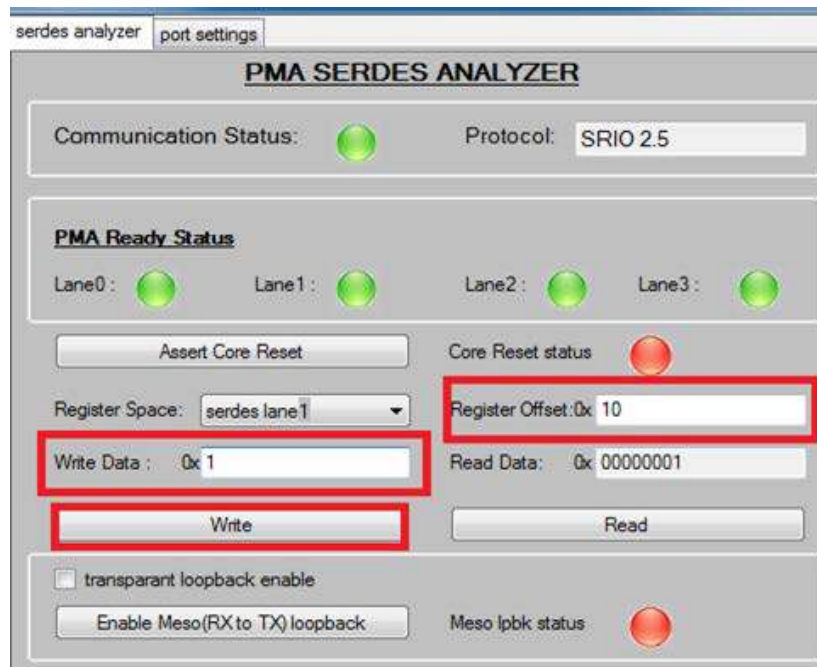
serdes analyzer
port settings

PMA SERDES ANALYZER

Communication Status:
Protocol: SRIO 2.5

PMA Ready Status
Lane0 :
Lane1 :
Lane2 :
Lane3 :

Assert Core Reset
Core Reset status

Register Space: serdes lane1
Register Offset:0x 10

Write Data : 0x 1
Read Data: 0x 00000001

Write
Read

transparant loopback enable

Enable Meso(RX to TX) loopback
Meso lpbk status